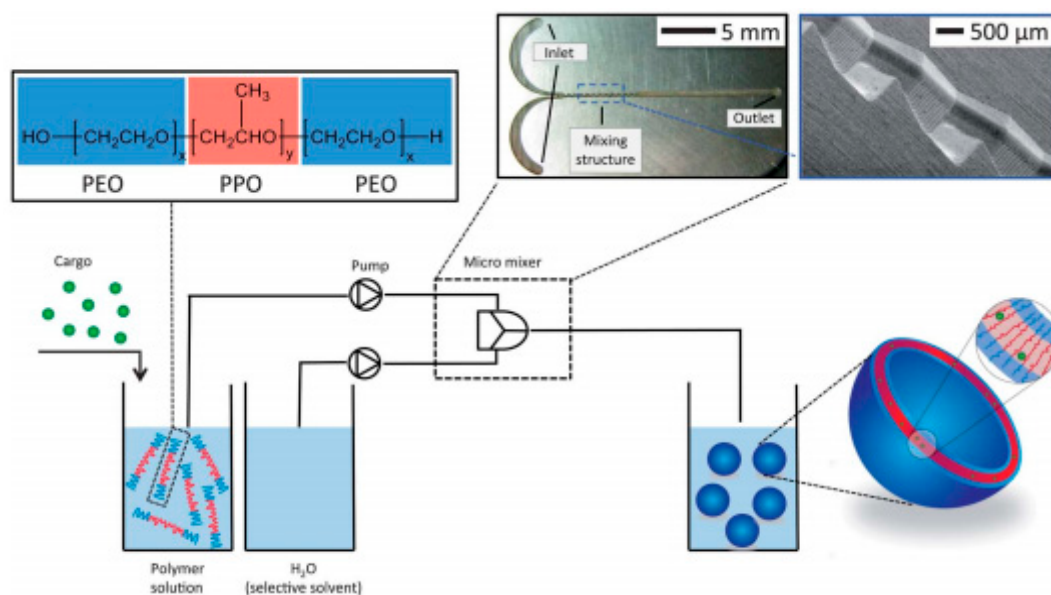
$HO-\left[CH_2CH_2O\right]_x-\left[CH_2CHO\right]_y-\left[CH_2CH_2O\right]_x-H$

$CH_3$

PEO PPO PEO

5 mm

Inlet

Mixing structure

Outlet

500 µm

Cargo

Pump

Micro mixer

Polymer solution

$H_2O$ (selective solvent)